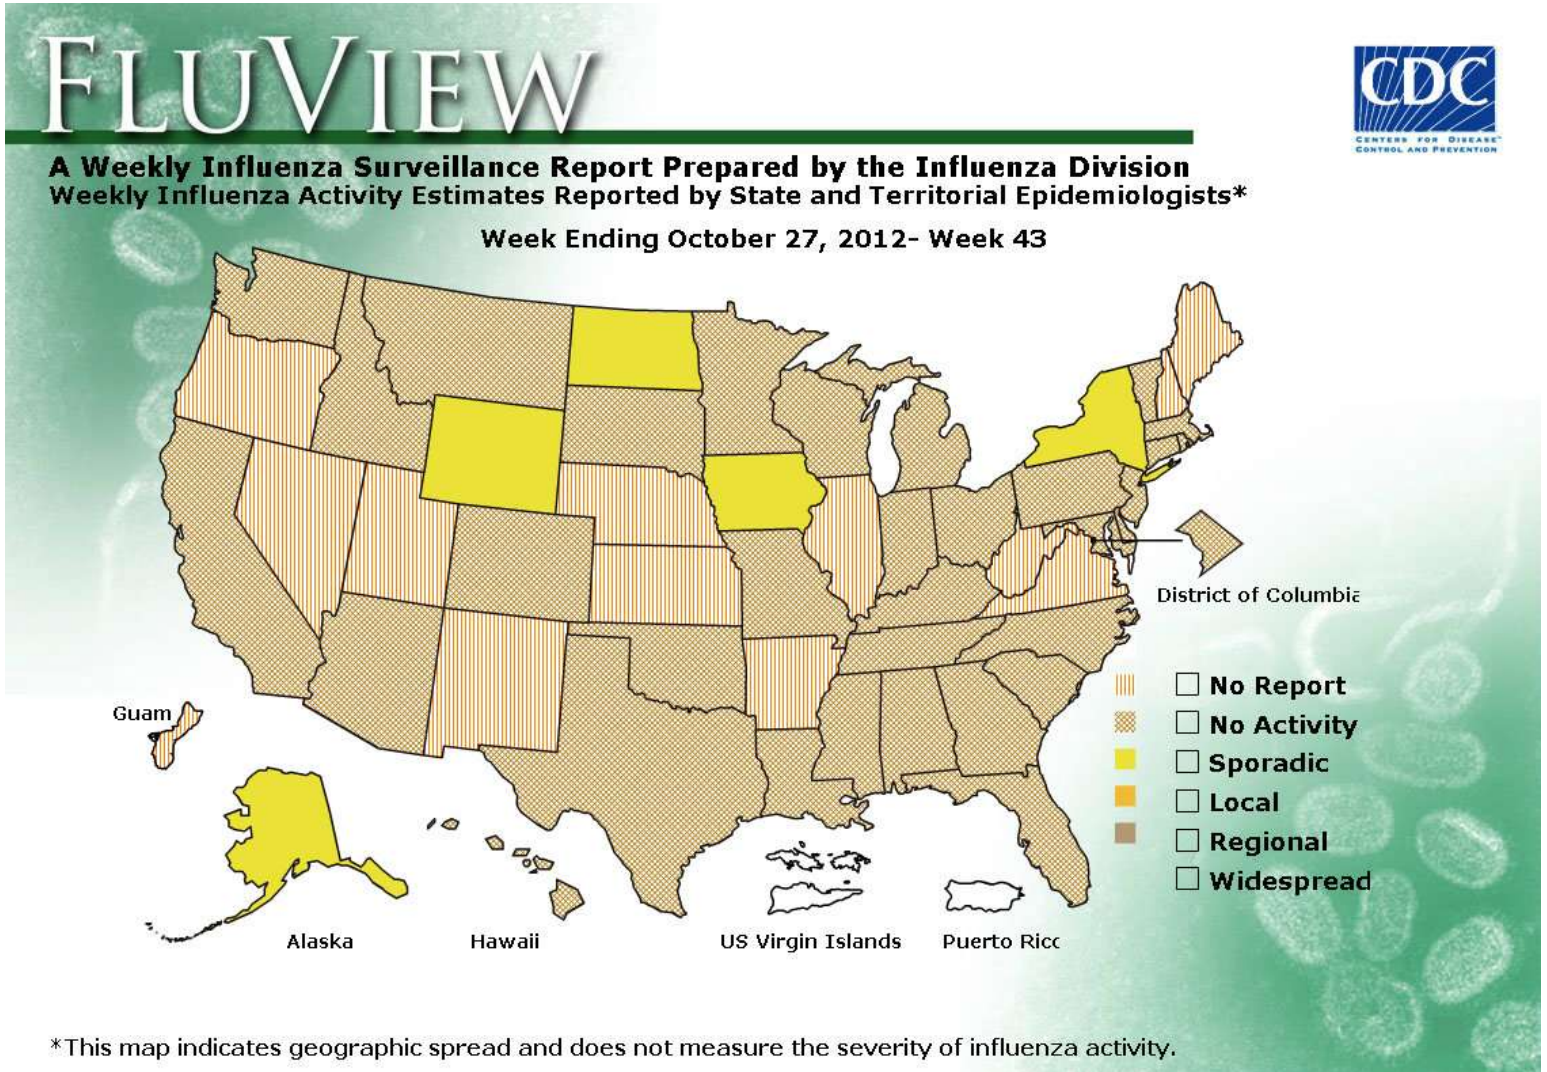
FLUVIEW

CDC
CENTERS FOR DISEASE CONTROL AND PREVENTION

A Weekly Influenza Surveillance Report Prepared by the Influenza Division
Weekly Influenza Activity Estimates Reported by State and Territorial Epidemiologists*

Week Ending October 27, 2012- Week 43

District of Columbia

Guam

No Report
No Activity
Sporadic
Local
Regional
Widespread

Alaska
Hawaii
US Virgin Islands
Puerto Ricc

*This map indicates geographic spread and does not measure the severity of influenza activity.